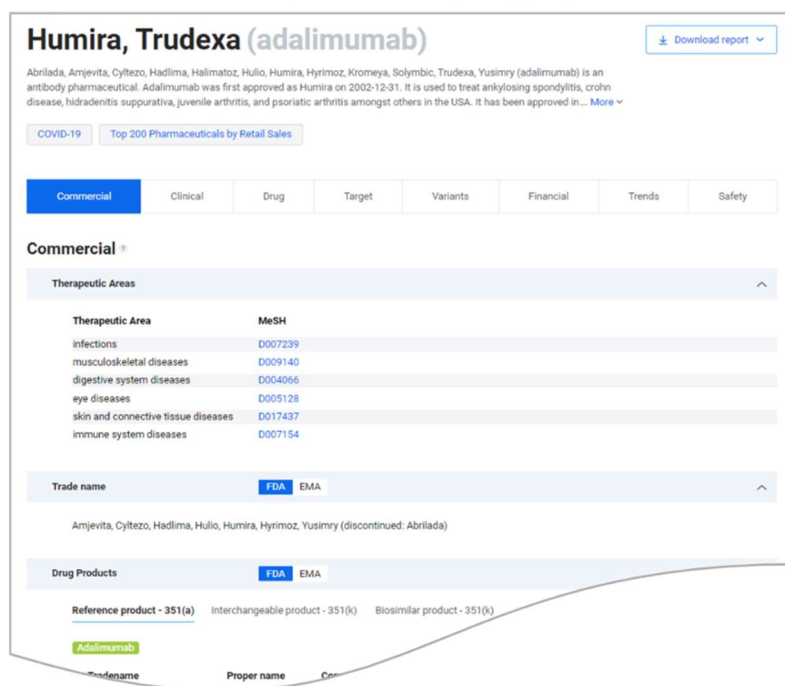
Humira, Trudexa (adalimumab)

Download report

Abrilada, Amjevita, Cyltezo, Hadlima, Halimatoz, Hulio, Humira, Hyrimoz, Kromeya, Solymbic, Trudexa, Yusimry (adalimumab) is an antibody pharmaceutical. Adalimumab was first approved as Humira on 2002-12-31. It is used to treat ankylosing spondylitis, crohn disease, hidradenitis suppurativa, juvenile arthritis, and psoriatic arthritis amongst others in the USA. It has been approved in... More

COVID-19 | Top 200 Pharmaceuticals by Retail Sales

Commercial | Clinical | Drug | Target | Variants | Financial | Trends | Safety

Commercial

Therapeutic Areas

| Therapeutic Area | MeSH |
|---|---|
| infections | D007239 |
| musculoskeletal diseases | D009140 |
| digestive system diseases | D004066 |
| eye diseases | D005128 |
| skin and connective tissue diseases | D017437 |
| immune system diseases | D007154 |

Trade name FDA EMA

Amjevita, Cyltezo, Hadlima, Hulio, Humira, Hyrimoz, Yusimry (discontinued: Abrilada)

Drug Products FDA EMA

Reference product - 351(a) Interchangeable product - 351(k) Biosimilar product - 351(k)

Adalimumab

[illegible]Tradename Proper name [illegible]